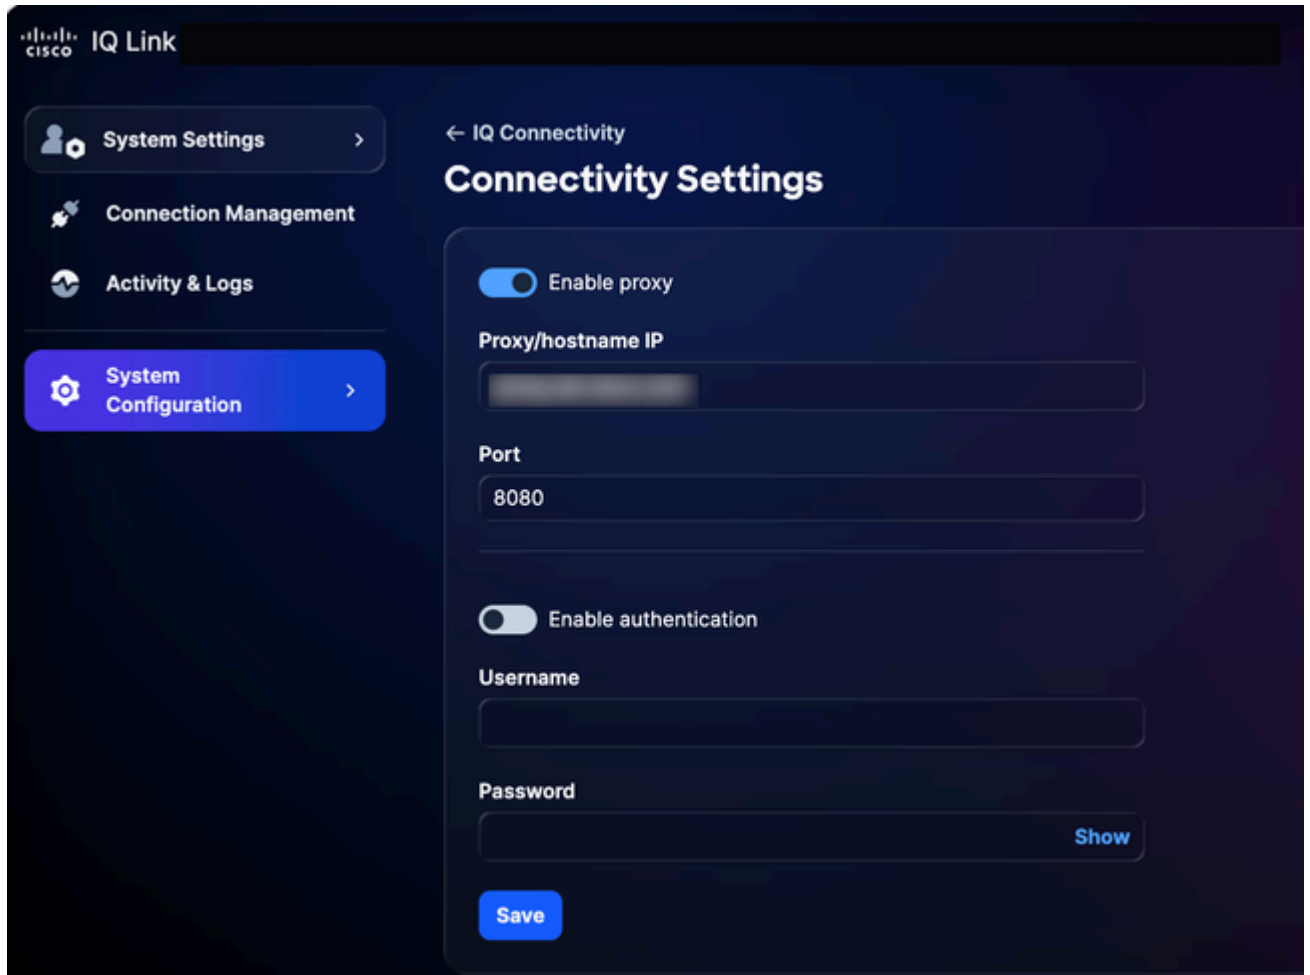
cisco IQ Link

System Settings

Connection Management

Activity & Logs

System Configuration

← IQ Connectivity

Connectivity Settings

Enable proxy

Proxy/hostname IP

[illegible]

Port

8080

Enable authentication

Username

Password

Show

Save